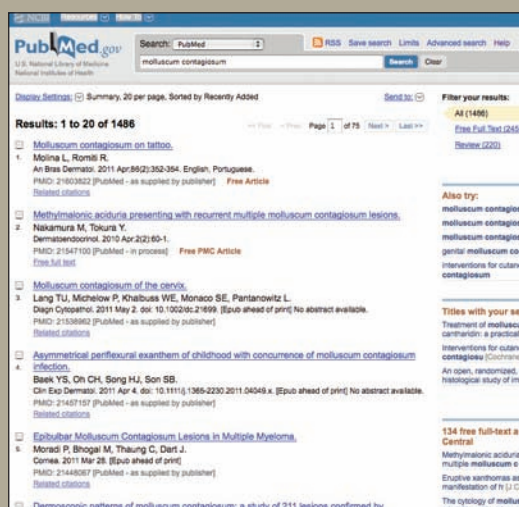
NCBI Resources How To

PubMed.gov
U.S. National Library of Medicine National Institutes of Health

Search: PubMed
molluscum contagiosum
RSS Save search Limits Advanced search Help
Search Clear

Display Settings: Summary, 20 per page, Sorted by Recently Added
Send to:

Results: 1 to 20 of 1486
<< First < Prev Page 1 of 75 Next > Last >>

1. Molluscum contagiosum on tattoo.
Molina L, Romiti R.
An Bras Dermatol. 2011 Apr;86(2):352-354. English, Portuguese.
PMID: 21603822 [PubMed - as supplied by publisher] Free Article
Related citations

2. Methylmalonic aciduria presenting with recurrent multiple molluscum contagiosum lesions.
Nakamura M, Tokura Y.
Dermatoendocrinol. 2010 Apr;2(2):60-1.
PMID: 21547100 [PubMed - in process] Free PMC Article
Free full text

3. Molluscum contagiosum of the cervix.
Lang TU, Michelow P, Khalbuss WE, Monaco SE, Pantanowitz L.
Diagn Cytopathol. 2011 May 2. doi: 10.1002/dc.21699. [Epub ahead of print] No abstract available.
PMID: 21538962 [PubMed - as supplied by publisher]
Related citations

4. Asymmetrical periflexural exanthem of childhood with concurrence of molluscum contagiosum infection.
Baek YS, Oh CH, Song HJ, Son SB.
Clin Exp Dermatol. 2011 Apr 4. doi: 10.1111/j.1365-2230.2011.04049.x. [Epub ahead of print] No abstract available.
PMID: 21457157 [PubMed - as supplied by publisher]
Related citations

5. Epibulbar Molluscum Contagiosum Lesions in Multiple Myeloma.
Moradi P, Bhogal M, Thaung C, Dart J.
Cornea. 2011 Mar 28. [Epub ahead of print]
PMID: 21448067 [PubMed - as supplied by publisher]
Related citations

Dermoscopic patterns of molluscum contagiosum: a study of 211 lesions confirmed by

Filter your results:
All (1486)
Free Full Text (245
Review (220)

Also try:
molluscum contagio
molluscum contagio
molluscum contagio
genital molluscum co
interventions for cutane
contagiosum

Titles with your se
Treatment of mollusca
cantharidin: a practical
Interventions for cutane
contagiosu [Cochrane
An open, randomized,
histological study of im

134 free full-text a
Central
Methylmalonic acidurie
multiple molluscum c
Eruptive xanthomas as
manifestation of h [J C
The cytology of mollu